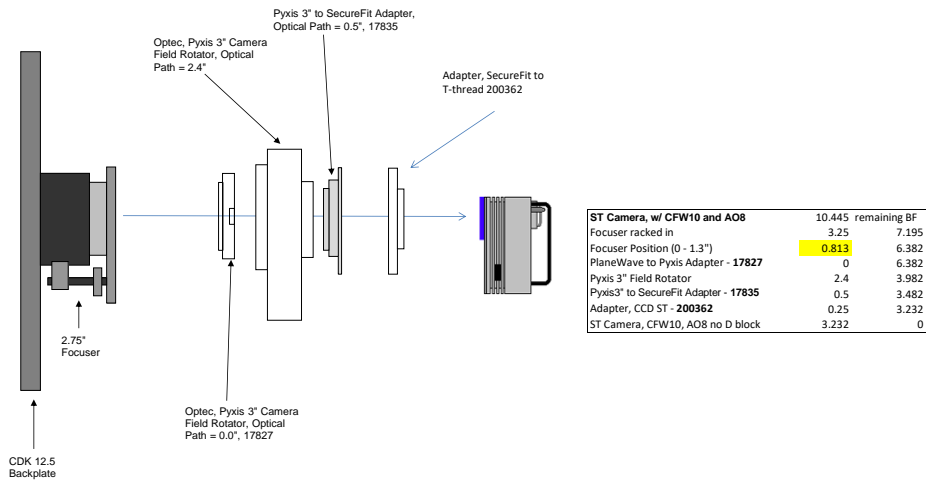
Pyxis 3" to SecureFit Adapter, Optical Path = 0.5", 17835

Optec, Pyxis 3" Camera Field Rotator, Optical Path = 2.4"

Adapter, SecureFit to T-thread 200362

2.75" Focuser

Optec, Pyxis 3" Camera Field Rotator, Optical Path = 0.0", 17827

CDK 12.5 Backplate

| ST Camera, w/ CFW10 and AO8 | 10.445 | remaining BF |
|---|---|---|
| Focuser racked in | 3.25 | 7.195 |
| Focuser Position (0 - 1.3") | 0.813 | 6.382 |
| PlaneWave to Pyxis Adapter - 17827 | 0 | 6.382 |
| Pyxis 3" Field Rotator | 2.4 | 3.982 |
| Pyxis3" to SecureFit Adapter - 17835 | 0.5 | 3.482 |
| Adapter, CCD ST - 200362 | 0.25 | 3.232 |
| ST Camera, CFW10, AO8 no D block | 3.232 | 0 |